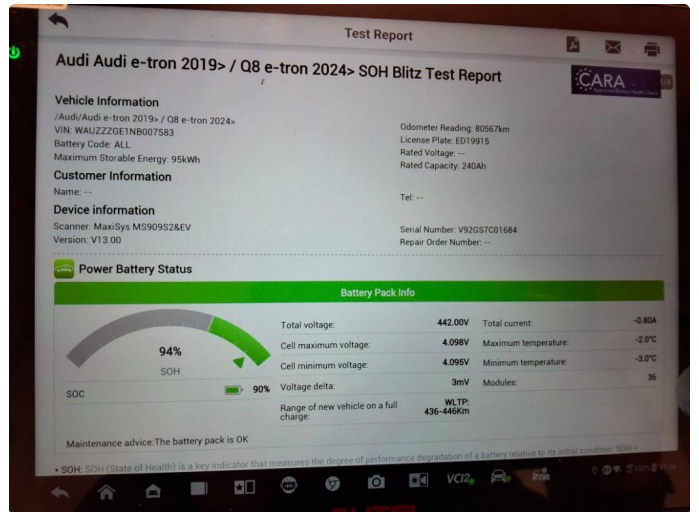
Test Report

Audi Audi e-tron 2019> / Q8 e-tron 2024> SOH Blitz Test Report

CARA

Vehicle Information
/Audi/Audi e-tron 2019> / Q8 e-tron 2024>
VIN: WAUZZZGE1NB007583
Battery Code: ALL
Maximum Storable Energy: 95kWh

Odometer Reading: 80567km
License Plate: ED19915
Rated Voltage: --
Rated Capacity: 240Ah

Customer Information
Name: --

Tel: --

Device information
Scanner: MaxiSys MS909S2&EV
Version: V13.00

Serial Number: V92GS7C01684
Repair Order Number: --

Power Battery Status

Battery Pack Info

94%
SOH

SOC 90%

| Total voltage: | 442.00V | Total current: | -0.80A |
|---|---|---|---|
| Cell maximum voltage: | 4.098V | Maximum temperature: | -2.0°C |
| Cell minimum voltage: | 4.095V | Minimum temperature: | -3.0°C |
| Voltage delta: | 3mV | Modules: | 36 |
| Range of new vehicle on a full charge: | WLTP: 436-446Km | | |

Maintenance advice:The battery pack is OK

• SOH: SOH (State of Health) is a key indicator that measures the degree of performance degradation of a battery relative to its initial condition. SOH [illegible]

VCI